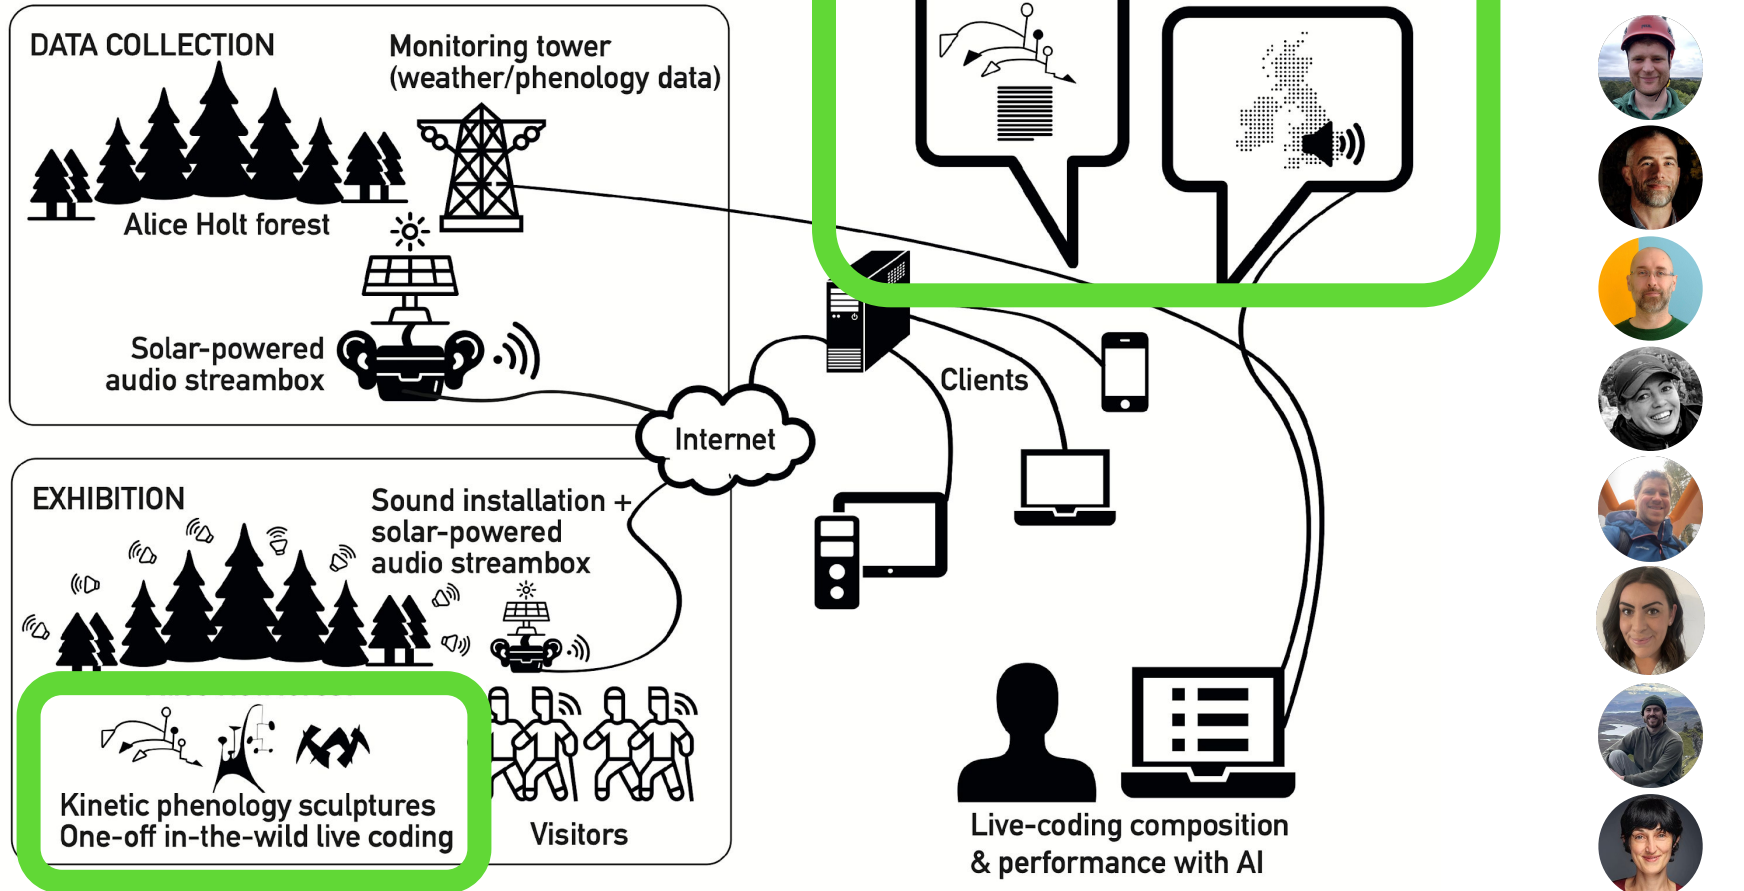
DATA COLLECTION

Monitoring tower (weather/phenology data)

Alice Holt forest

Solar-powered audio streambox

Internet

Clients

EXHIBITION

Sound installation + solar-powered audio streambox

Kinetic phenology sculptures
One-off in-the-wild live coding

Visitors

Live-coding composition & performance with AI